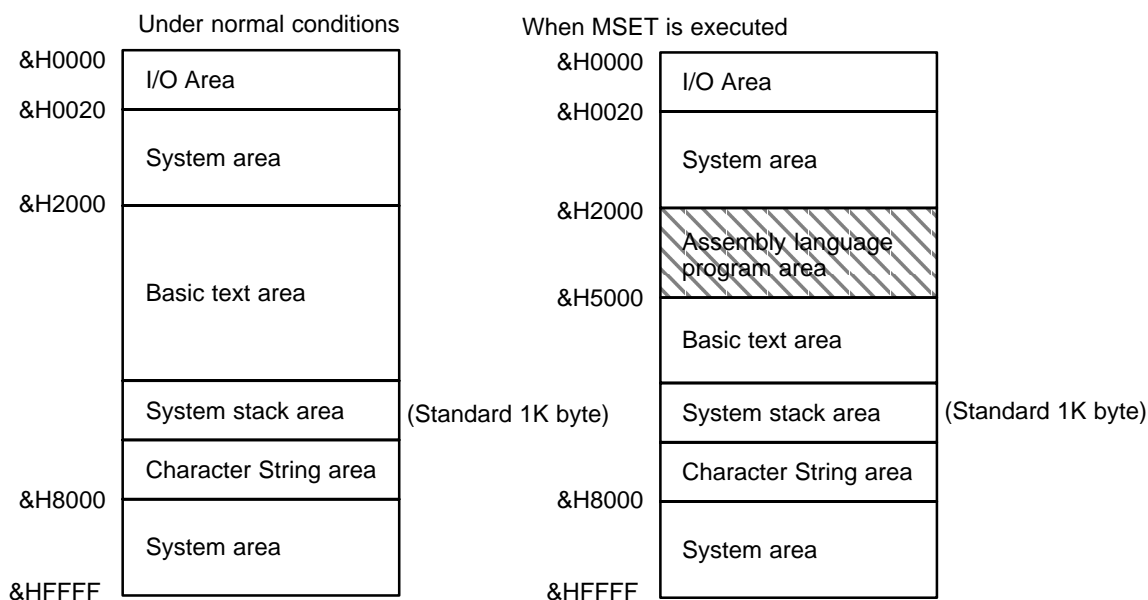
Under normal conditions

&H0000
I/O Area
&H0020
System area
&H2000
Basic text area
System stack area
(Standard 1K byte)
Character String area
&H8000
System area
&HFFFF

When MSET is executed

&H0000
I/O Area
&H0020
System area
&H2000
Assembly language program area
&H5000
Basic text area
System stack area
(Standard 1K byte)
Character String area
&H8000
System area
&HFFFF